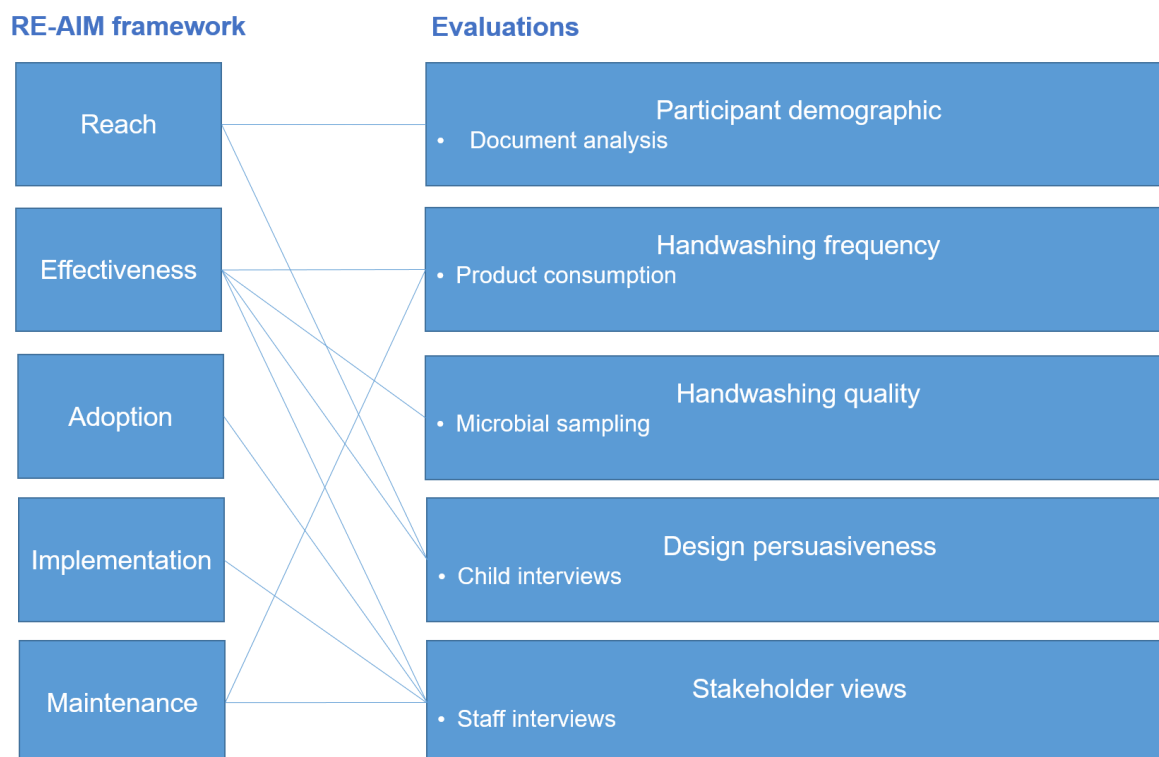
RE-AIM framework

Reach

Effectiveness

Adoption

Implementation

Maintenance

Evaluations

Participant demographic
• Document analysis

Handwashing frequency
• Product consumption

Handwashing quality
• Microbial sampling

Design persuasiveness
• Child interviews

Stakeholder views
• Staff interviews